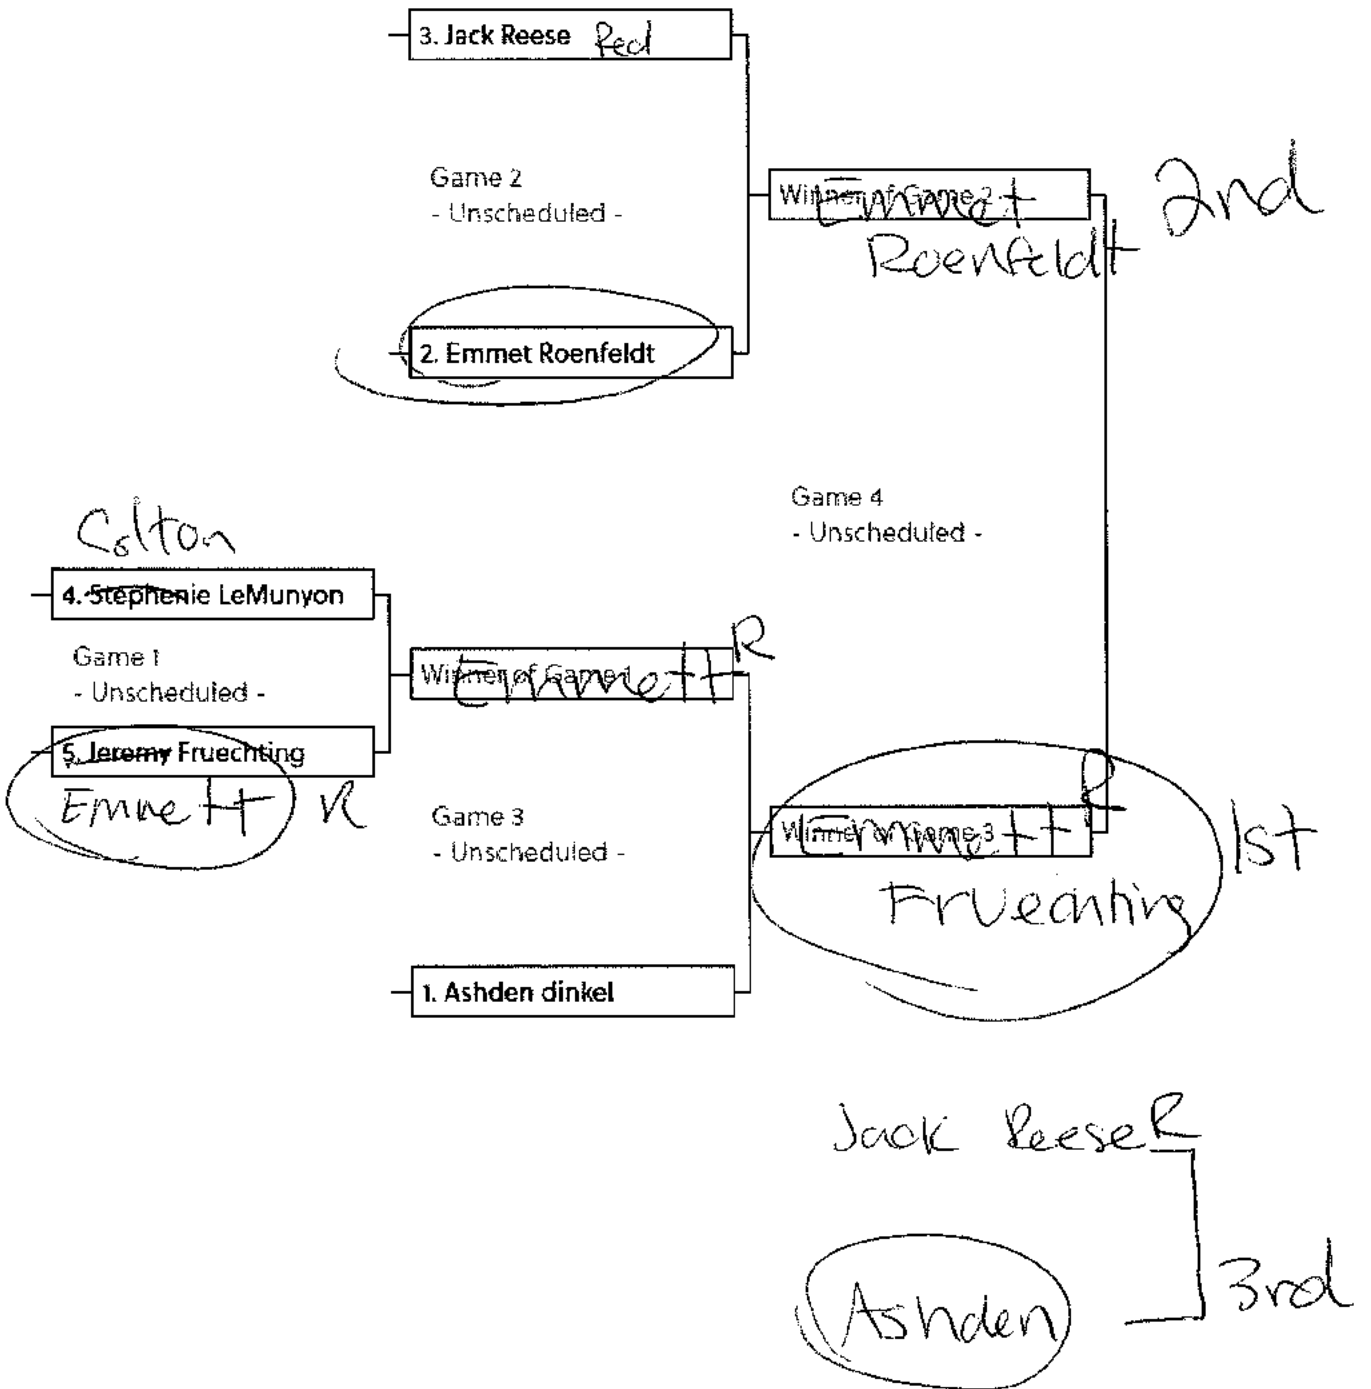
3. Jack Reese Red

Game 2
- Unscheduled -

Winner of Game 2 Emmett Roenfeldt 2nd

2. Emmet Roenfeldt

Game 4
- Unscheduled -

Colton
4. Stephenie LeMunyon

Game 1
- Unscheduled -

Winner of Game 1 Emmett R

5. Jeremy Fruechting
Emmett R

Game 3
- Unscheduled -

Winner of Game 3 Emmett R Fruechting 1st

1. Ashden dinkel

Jack ReeseR

Ashden 3rd